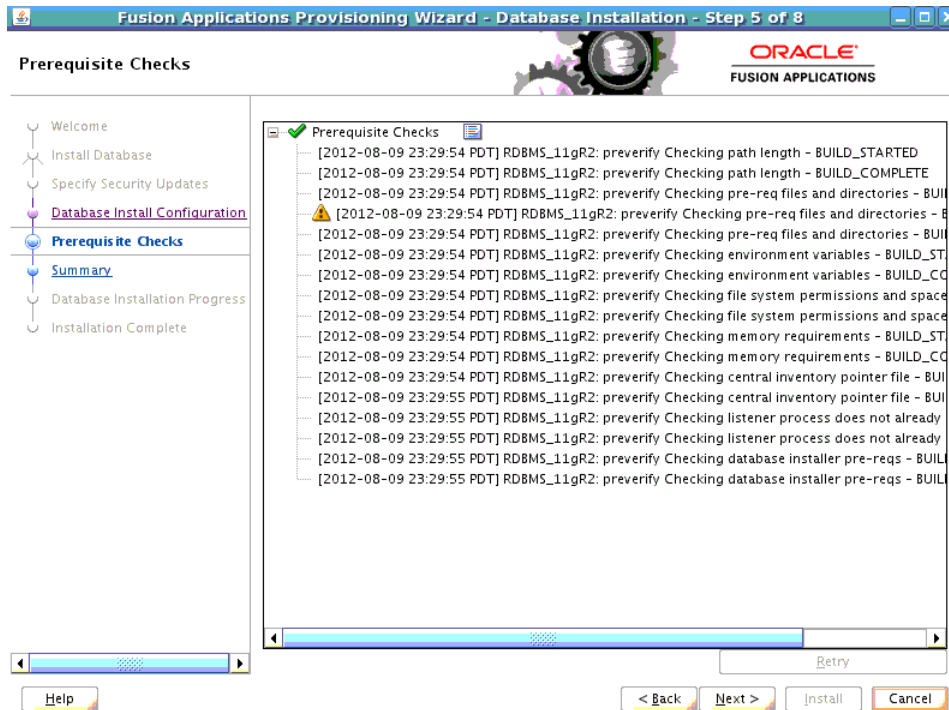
Fusion Applications Provisioning Wizard - Database Installation - Step 5 of 8

Prerequisite Checks

ORACLE
FUSION APPLICATIONS

Welcome
Install Database
Specify Security Updates
Database Install Configuration
Prerequisite Checks
Summary
Database Installation Progress
Installation Complete

Prerequisite Checks
[2012-08-09 23:29:54 PDT] RDBMS_11gR2: preverify Checking path length - BUILD_STARTED
[2012-08-09 23:29:54 PDT] RDBMS_11gR2: preverify Checking path length - BUILD_COMPLETE
[2012-08-09 23:29:54 PDT] RDBMS_11gR2: preverify Checking pre-req files and directories - BUI
[2012-08-09 23:29:54 PDT] RDBMS_11gR2: preverify Checking pre-req files and directories - B
[2012-08-09 23:29:54 PDT] RDBMS_11gR2: preverify Checking pre-req files and directories - BUI
[2012-08-09 23:29:54 PDT] RDBMS_11gR2: preverify Checking environment variables - BUILD_ST
[2012-08-09 23:29:54 PDT] RDBMS_11gR2: preverify Checking environment variables - BUILD_CO
[2012-08-09 23:29:54 PDT] RDBMS_11gR2: preverify Checking file system permissions and space
[2012-08-09 23:29:54 PDT] RDBMS_11gR2: preverify Checking file system permissions and space
[2012-08-09 23:29:54 PDT] RDBMS_11gR2: preverify Checking memory requirements - BUILD_ST
[2012-08-09 23:29:54 PDT] RDBMS_11gR2: preverify Checking memory requirements - BUILD_CO
[2012-08-09 23:29:54 PDT] RDBMS_11gR2: preverify Checking central inventory pointer file - BUI
[2012-08-09 23:29:55 PDT] RDBMS_11gR2: preverify Checking central inventory pointer file - BUI
[2012-08-09 23:29:55 PDT] RDBMS_11gR2: preverify Checking listener process does not already
[2012-08-09 23:29:55 PDT] RDBMS_11gR2: preverify Checking listener process does not already
[2012-08-09 23:29:55 PDT] RDBMS_11gR2: preverify Checking database installer pre-reqs - BUIL
[2012-08-09 23:29:55 PDT] RDBMS_11gR2: preverify Checking database installer pre-reqs - BUIL

Retry

Help
< Back
Next >
Install
Cancel